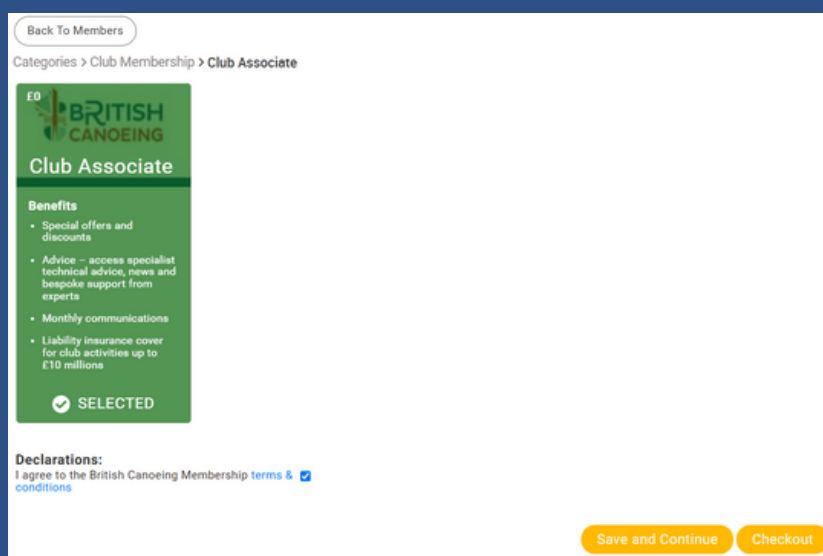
Back To Members

Categories > Club Membership > Club Associate

£0

BRITISH CANOEING

Club Associate

Benefits

- Special offers and discounts
- Advice – access specialist technical advice, news and bespoke support from experts
- Monthly communications
- Liability insurance cover for club activities up to £10 millions

SELECTED

Declarations:

I agree to the British Canoeing Membership terms & conditions

Save and Continue

Checkout